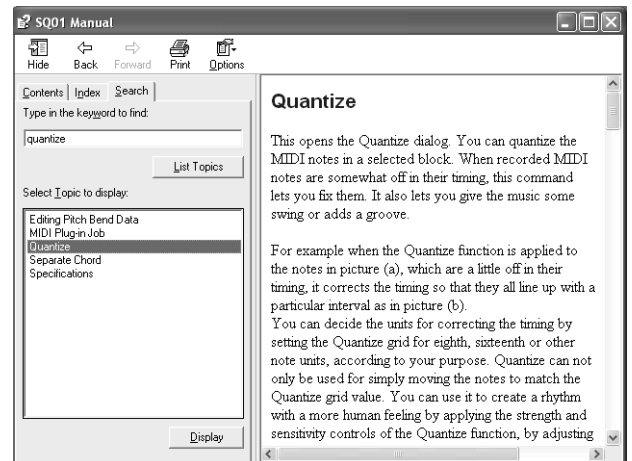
SQ01 Manual

Hide Back Forward Print Options

Contents Index Search

Type in the keyword to find:

quantize

List Topics

Select Topic to display:

Editing Pitch Bend Data
MIDI Plug-in Job
Quantize
Separate Chord
Specifications

Display

Quantize

This opens the Quantize dialog. You can quantize the MIDI notes in a selected block. When recorded MIDI notes are somewhat off in their timing, this command lets you fix them. It also lets you give the music some swing or adds a groove.

For example when the Quantize function is applied to the notes in picture (a), which are a little off in their timing, it corrects the timing so that they all line up with a particular interval as in picture (b).
You can decide the units for correcting the timing by setting the Quantize grid for eighth, sixteenth or other note units, according to your purpose. Quantize can not only be used for simply moving the notes to match the Quantize grid value. You can use it to create a rhythm with a more human feeling by applying the strength and sensitivity controls of the Quantize function, by adjusting